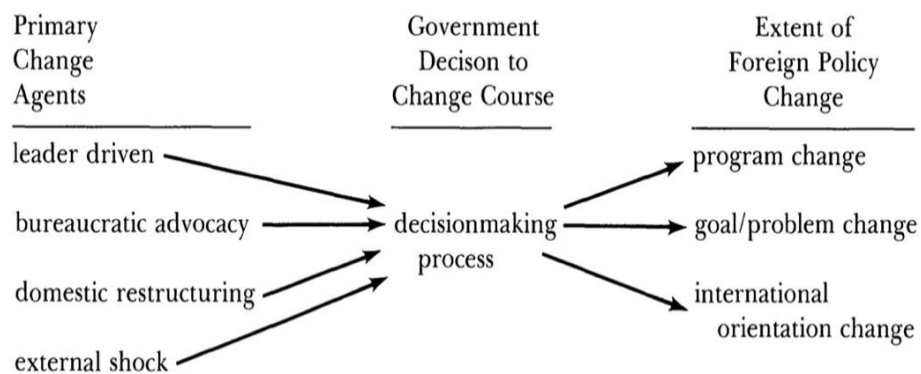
Primary Change Agents

Government Decison to Change Course

Extent of Foreign Policy Change

leader driven

bureaucratic advocacy

domestic restructuring

external shock

decisionmaking process

program change

goal/problem change

international orientation change